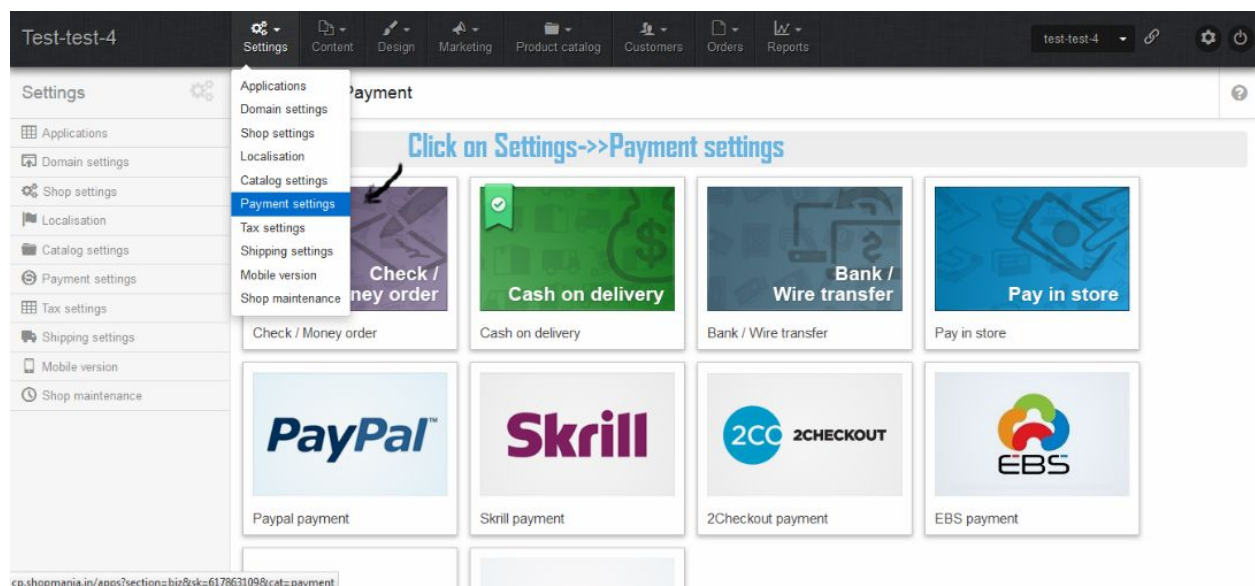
Test-test-4

Settings Content Design Marketing Product catalog Customers Orders Reports

test-test-4

Settings

Applications
Domain settings
Shop settings
Localisation
Catalog settings
Payment settings
Tax settings
Shipping settings
Mobile version
Shop maintenance

Applications
Domain settings
Shop settings
Localisation
Catalog settings
Payment settings
Tax settings
Shipping settings
Mobile version
Shop maintenance

ayment

Click on Settings->>Payment settings

Check / ney order
Check / Money order

Cash on delivery
Cash on delivery

Bank / Wire transfer
Bank / Wire transfer

Pay in store
Pay in store

PayPal
Paypal payment

Skrill
Skrill payment

2CO 2CHECKOUT
2Checkout payment

EBS
EBS payment

cp.shopmania.in/apps?section=biz&sk=617863109&cat=payment